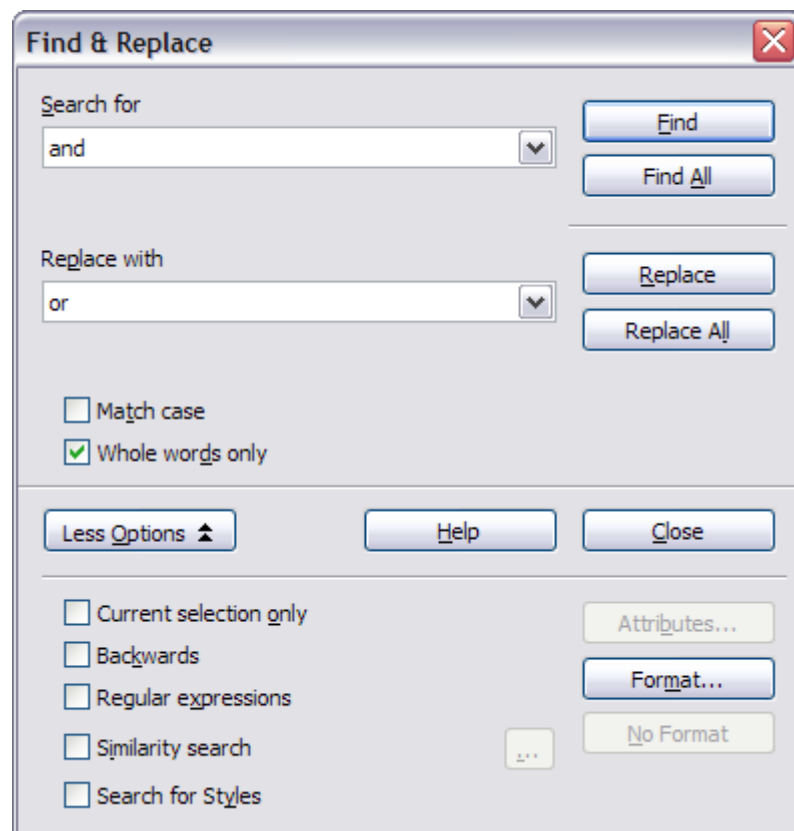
Find & Replace

Search for
and

Find
Find All

Replace with
or

Replace
Replace All

Match case
Whole words only

Less Options
Help
Close

Current selection only
Backwards
Regular expressions
Similarity search
...
Search for Styles

Attributes...
Format...
No Format